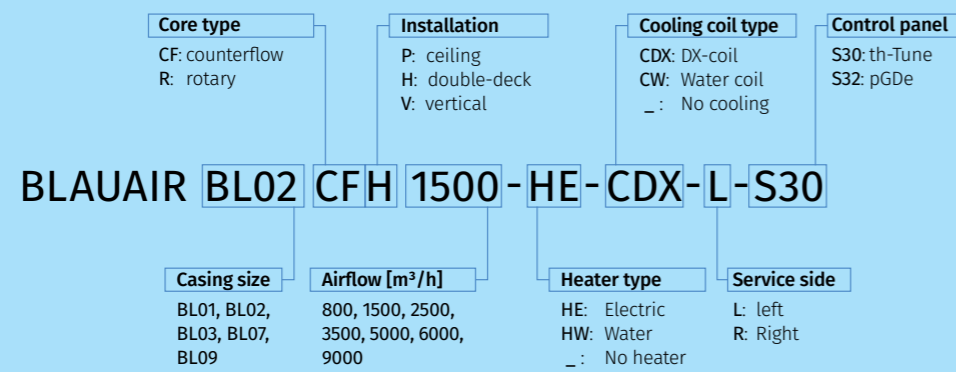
Core type
CF: counterflow
R: rotary

Installation
P: ceiling
H: double-deck
V: vertical

Cooling coil type
CDX: DX-coil
CW: Water coil
_ : No cooling

Control panel
S30: th-Tune
S32: pGDe

BLAUAIR BL02 CF H 1500 - HE - CDX - L - S30

Casing size
BL01, BL02, BL03, BL07, BL09

Airflow [m³/h]
800, 1500, 2500, 3500, 5000, 6000, 9000

Heater type
HE: Electric
HW: Water
_ : No heater

Service side
L: left
R: Right